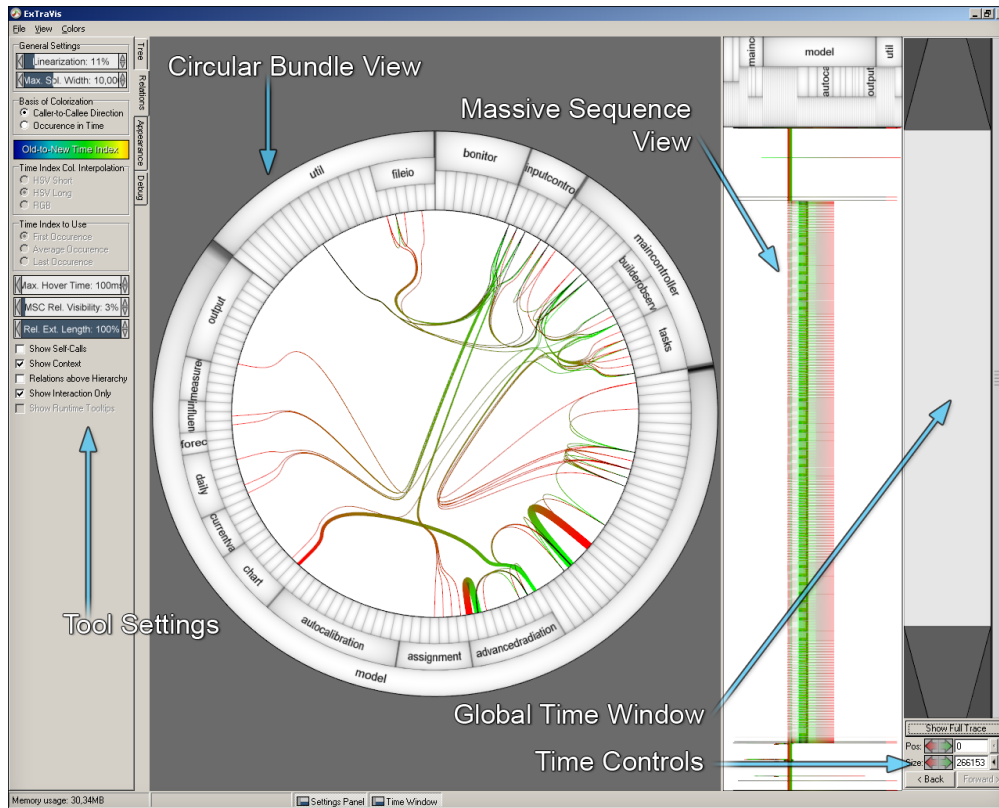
ExTraVis

File View Colors

General Settings
Linearization: 11%
Max. Sol. Width: 10,00

Basis of Colorization
Caller-to-Callee Direction
Occurence in Time

Old-to-New Time Index

Time Index Col. Interpolation
HSV Short
HSV Long
RGB

Time Index to Use
First Occurence
Average Occurence
Last Occurence

Max. Hover Time: 100ms
MSC Rel. Visibility: 3%
Rel. Ext. Length: 100%

Show Self-Calls
Show Context
Relations above Hierarchy
Show Interaction Only
Show Runtime Tooltips

Tree
Relations
Appearance
Debug

Circular Bundle View

util
fileio
bonitor
inputcontro
maincontroller
builderobserv
tasks
output
measure
influen
forec
daily
currentva
chart
autocalibration
assignment
advancedradiation
model

Massive Sequence View

mainco
model
util
inputco
output

Tool Settings

Global Time Window

Time Controls

Show Full Trace
Pos: 0
Size: 266153
< Back
Forward >

Memory usage: 30,34MB
Settings Panel
Time Window